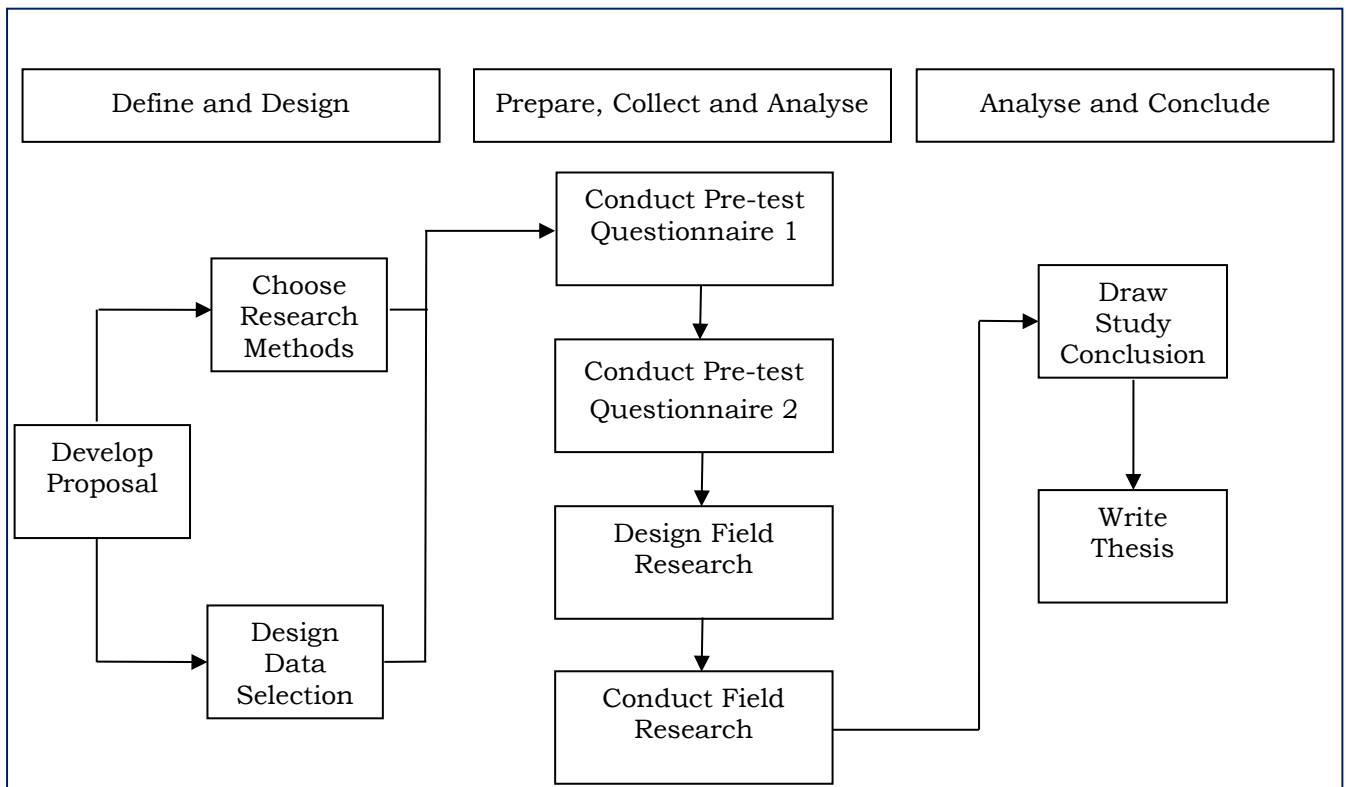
Define and Design

Prepare, Collect and Analyse

Analyse and Conclude

Develop Proposal

Choose Research Methods

Design Data Selection

Conduct Pre-test Questionnaire 1

Conduct Pre-test Questionnaire 2

Design Field Research

Conduct Field Research

Draw Study Conclusion

Write Thesis